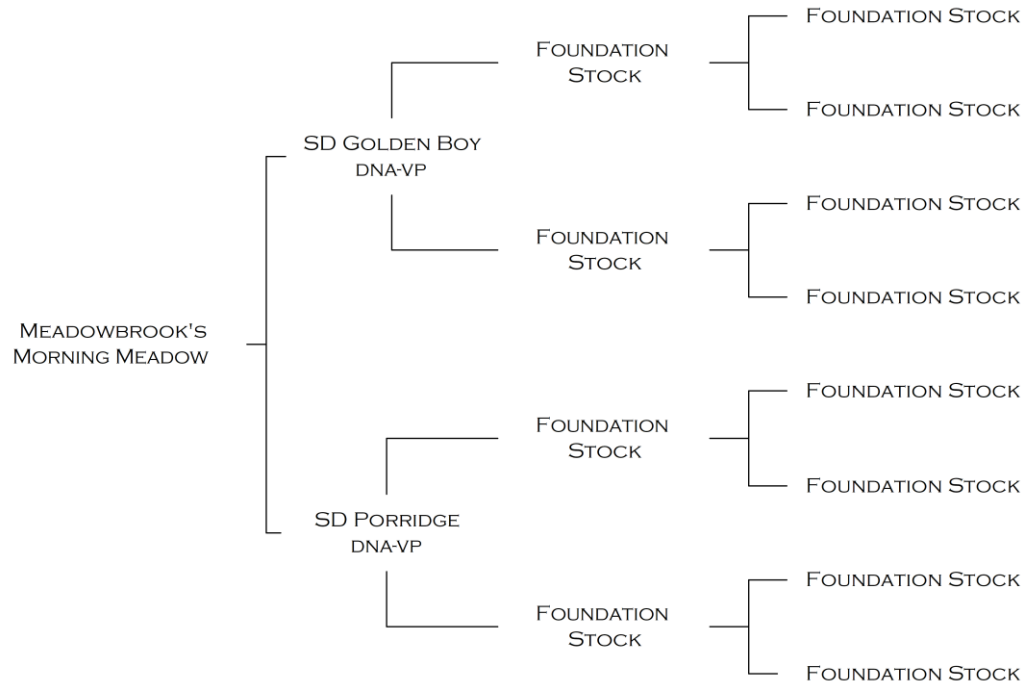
Meadowbrook's Morning Meadow

SD Golden Boy
DNA-VP

Foundation Stock

Foundation Stock

Foundation Stock

Foundation Stock

Foundation Stock

Foundation Stock

SD Porridge
DNA-VP

Foundation Stock

Foundation Stock

Foundation Stock

Foundation Stock

Foundation Stock

Foundation Stock